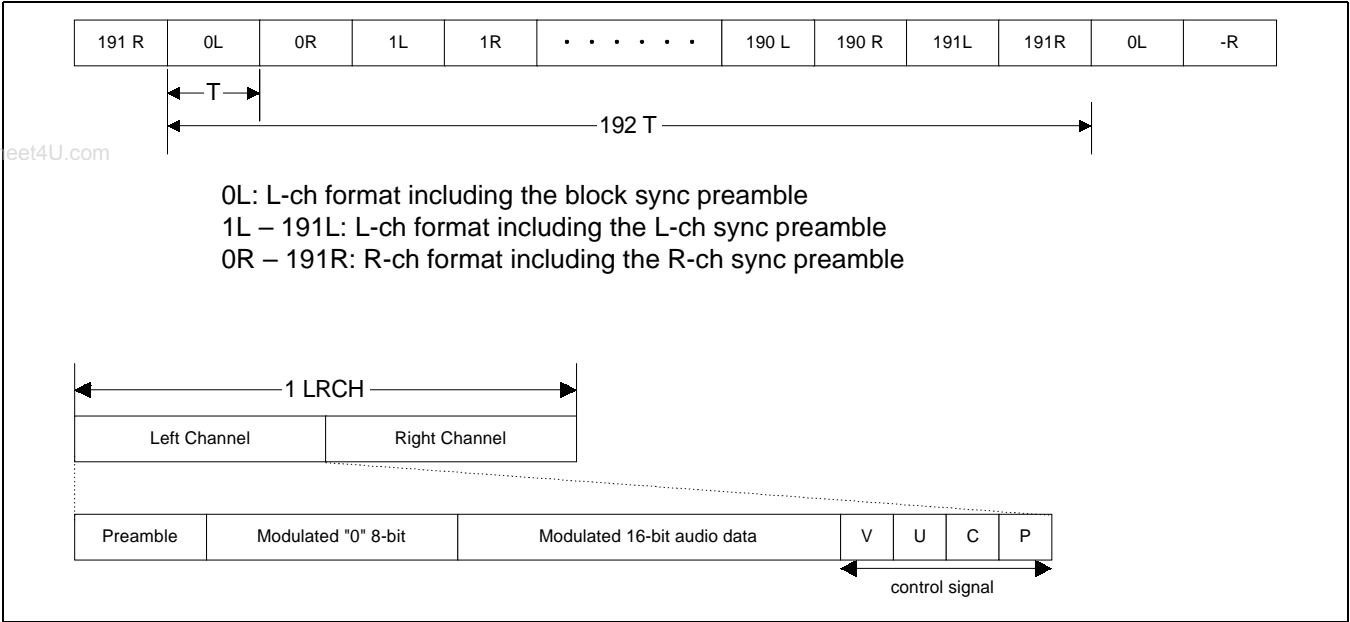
| 191 R | 0L | 0R | 1L | 1R | · · · · · · · | 190 L | 190 R | 191L | 191R | 0L | -R |
|---|---|---|---|---|---|---|---|---|---|---|---|

T

192 T

eet4U.com

0L: L-ch format including the block sync preamble
1L – 191L: L-ch format including the L-ch sync preamble
0R – 191R: R-ch format including the R-ch sync preamble

1 LRCH

| Left Channel | Right Channel |
|---|---|

| Preamble | Modulated "0" 8-bit | Modulated 16-bit audio data | V | U | C | P |
|---|---|---|---|---|---|---|

control signal